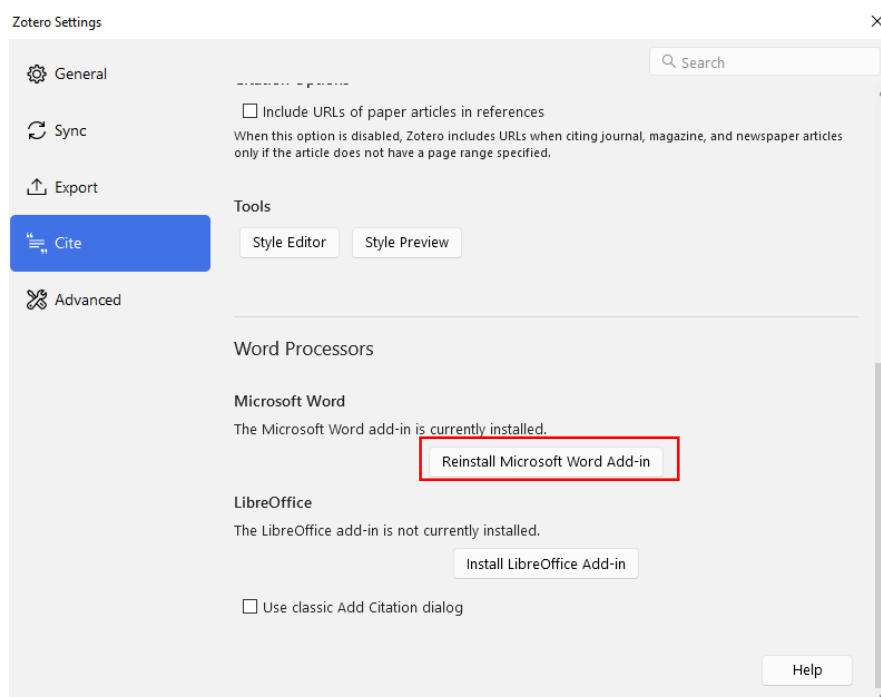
Zotero Settings

×

General

Sync

Export

Cite

Advanced

Search

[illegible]

Include URLs of paper articles in references

When this option is disabled, Zotero includes URLs when citing journal, magazine, and newspaper articles only if the article does not have a page range specified.

Tools

Style Editor

Style Preview

Word Processors

Microsoft Word

The Microsoft Word add-in is currently installed.

Reinstall Microsoft Word Add-in

LibreOffice

The LibreOffice add-in is not currently installed.

Install LibreOffice Add-in

Use classic Add Citation dialog

Help